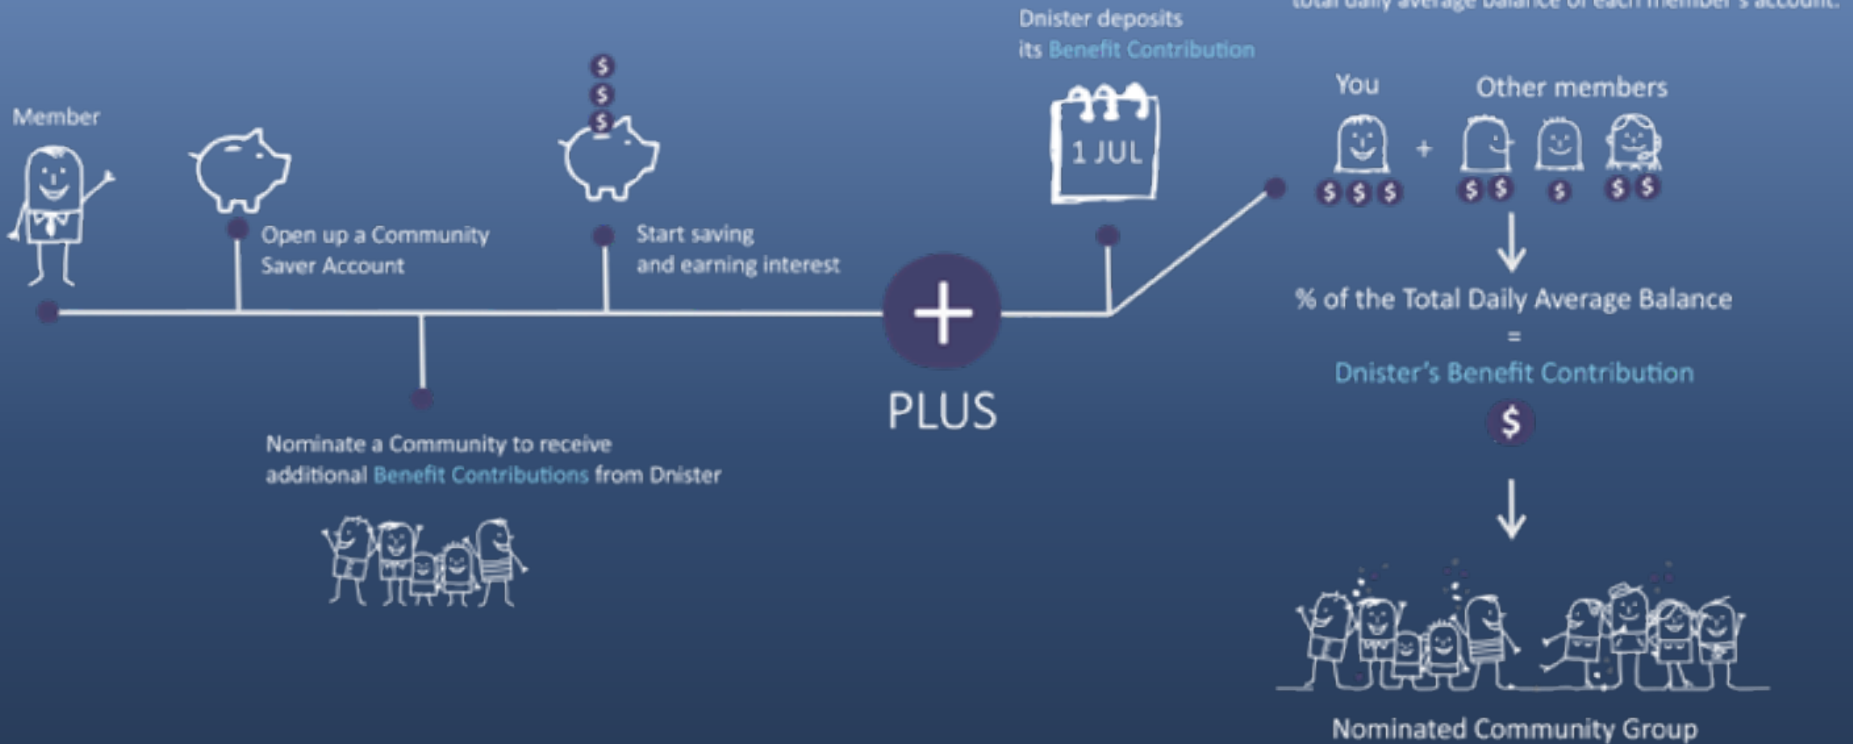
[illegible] total daily average balance of each member's account.

Member

Open up a Community Saver Account

$ $ $

Start saving and earning interest

Nominate a Community to receive additional Benefit Contributions from Dnister

+

PLUS

Dnister deposits its Benefit Contribution

1 JUL

You

Other members

$ $ $ + $ $ $ $ $

% of the Total Daily Average Balance

=

Dnister's Benefit Contribution

$

Nominated Community Group